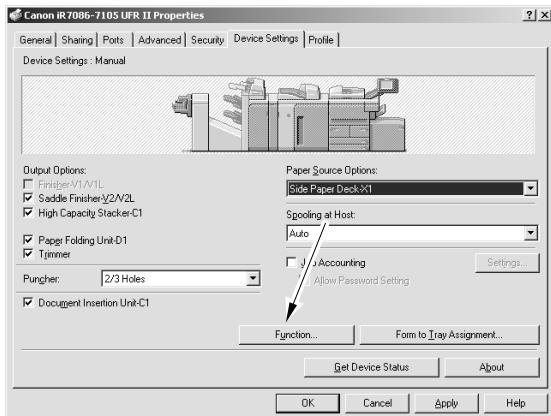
Canon iR7086-7105 UFR II Properties

?| X

General | Sharing | Ports | Advanced | Security | Device Settings | Profile

Device Settings : Manual

Output Options:

Finisher-V1/V1L

Saddle Finisher-V2/V2L

High Capacity Stacker-C1

Paper Folding Unit-D1

Trimmer

Puncher: 2/3 Holes

Document Insertion Unit-C1

Paper Source Options:

Side Paper Deck-X1

Spooling at Host:

Auto

Job Accounting

Settings...

Allow Password Setting

Function...

Form to Tray Assignment...

Get Device Status

About

OK

Cancel

Apply

Help